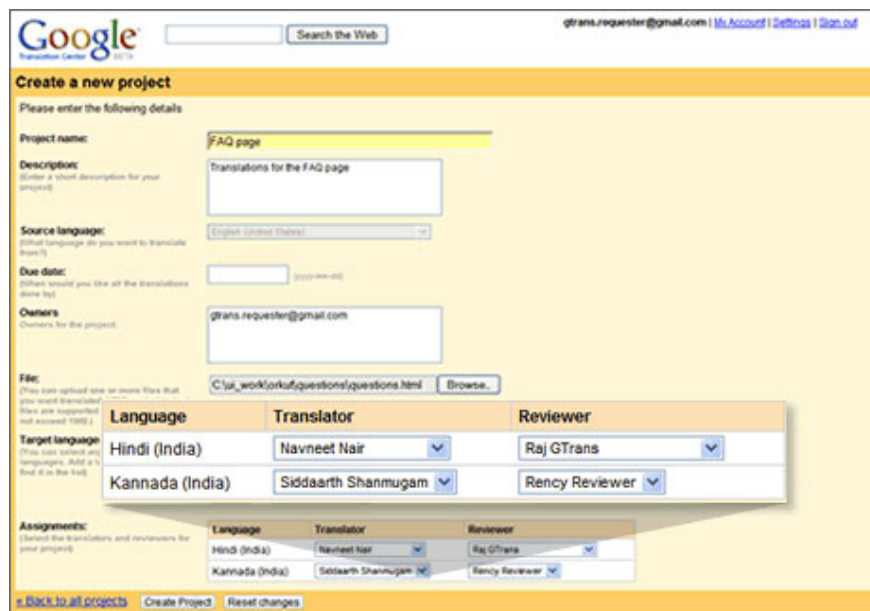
Google Translation Center BETA

Search the Web

gtrans.requester@gmail.com | My Account | Settings | Sign out

Create a new project

Please enter the following details

Project name: FAQ page

Description: (Enter a short description for your project)

Translations for the FAQ page

Source language: (What language do you want to translate from?) English (United States)

Due date: (When would you like all the translations done by) (yyyy-mm-dd)

Owners (Owners for the project)

gtrans.requester@gmail.com

File: (You can upload one or more files that you want translated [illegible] files are supported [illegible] not exceed 1MB.)

C:\ui_work\orkut\questions\questions.html Browse...

Target language (You can select any languages. Add a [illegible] find it in the list)

| Language | Translator | Reviewer |
|---|---|---|
| Hindi (India) | Navneet Nair | Raj GTrans |
| Kannada (India) | Siddaarth Shanmugam | Rency Reviewer |

Assignments: (Select the translators and reviewers for your project)

| Language | Translator | Reviewer |
|---|---|---|
| Hindi (India) | Navneet Nair | Raj GTrans |
| Kannada (India) | Siddaarth Shanmugam | Rency Reviewer |

« Back to all projects Create Project Reset changes